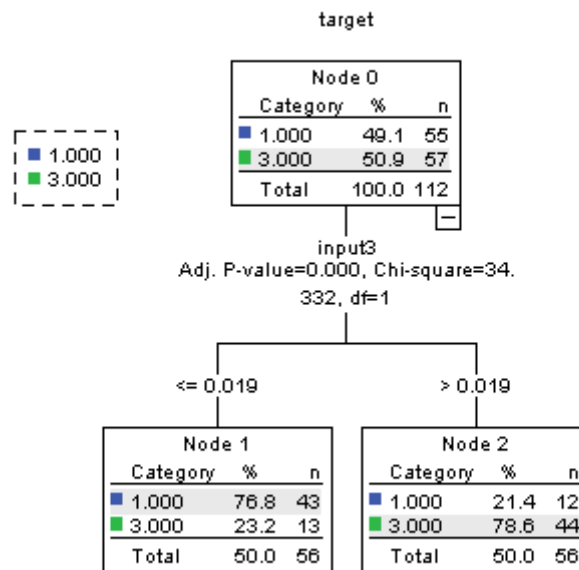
target

1.000
3.000

Node 0

| Category | % | n |
|---|---|---|
| 1.000 | 49.1 | 55 |
| 3.000 | 50.9 | 57 |
| Total | 100.0 | 112 |

–

input3
Adj. P-value=0.000, Chi-square=34.332, df=1

<= 0.019

> 0.019

Node 1

| Category | % | n |
|---|---|---|
| 1.000 | 76.8 | 43 |
| 3.000 | 23.2 | 13 |
| Total | 50.0 | 56 |

Node 2

| Category | % | n |
|---|---|---|
| 1.000 | 21.4 | 12 |
| 3.000 | 78.6 | 44 |
| Total | 50.0 | 56 |